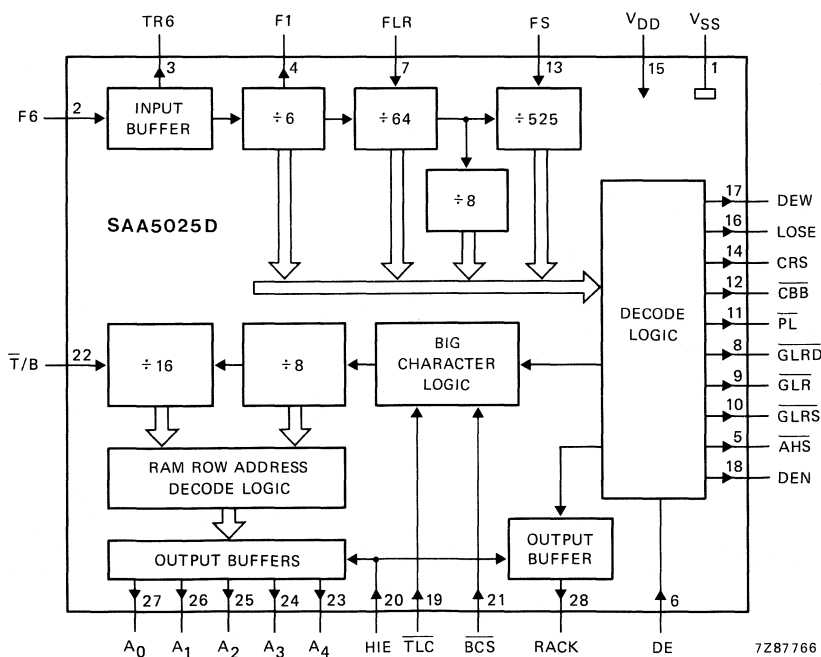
TR6
3
F1
4
FLR
7
FS
13
$V_{DD}$
15
$V_{SS}$
1
F6
2
INPUT BUFFER
÷ 6
÷ 64
÷ 525
÷ 8
SAA5025D
DECODE LOGIC
17 DEW
16 LOSE
14 CRS
12 $\overline{CBB}$
11 $\overline{PL}$
8 $\overline{GLRD}$
9 $\overline{GLR}$
10 $\overline{GLRS}$
5 $\overline{AHS}$
18 DEN
$\overline{T}$/B
22
÷ 16
÷ 8
BIG CHARACTER LOGIC
RAM ROW ADDRESS DECODE LOGIC
OUTPUT BUFFERS
OUTPUT BUFFER
27
26
25
24
23
20
19
21
28
6
$A_0$
$A_1$
$A_2$
$A_3$
$A_4$
HIE
$\overline{TLC}$
$\overline{BCS}$
RACK
DE
7Z87766